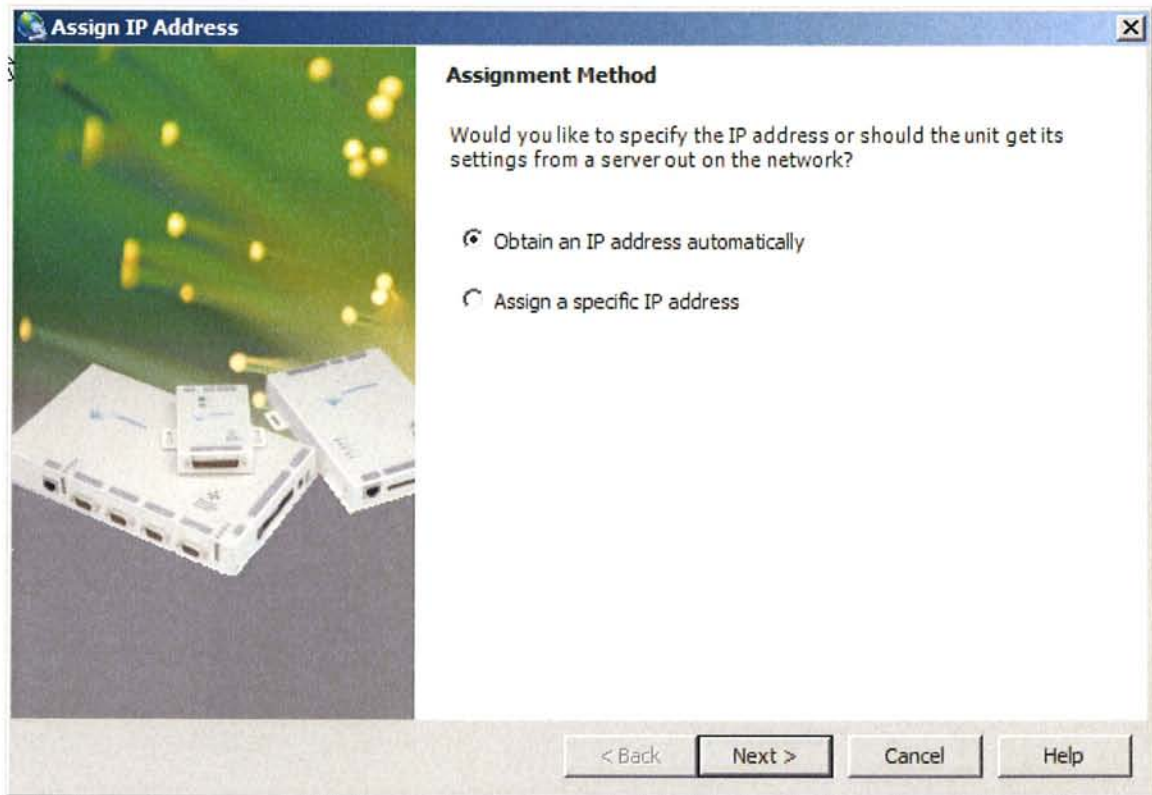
Assign IP Address

Assignment Method

Would you like to specify the IP address or should the unit get its settings from a server out on the network?

Obtain an IP address automatically

Assign a specific IP address

< Back | Next > | Cancel | Help